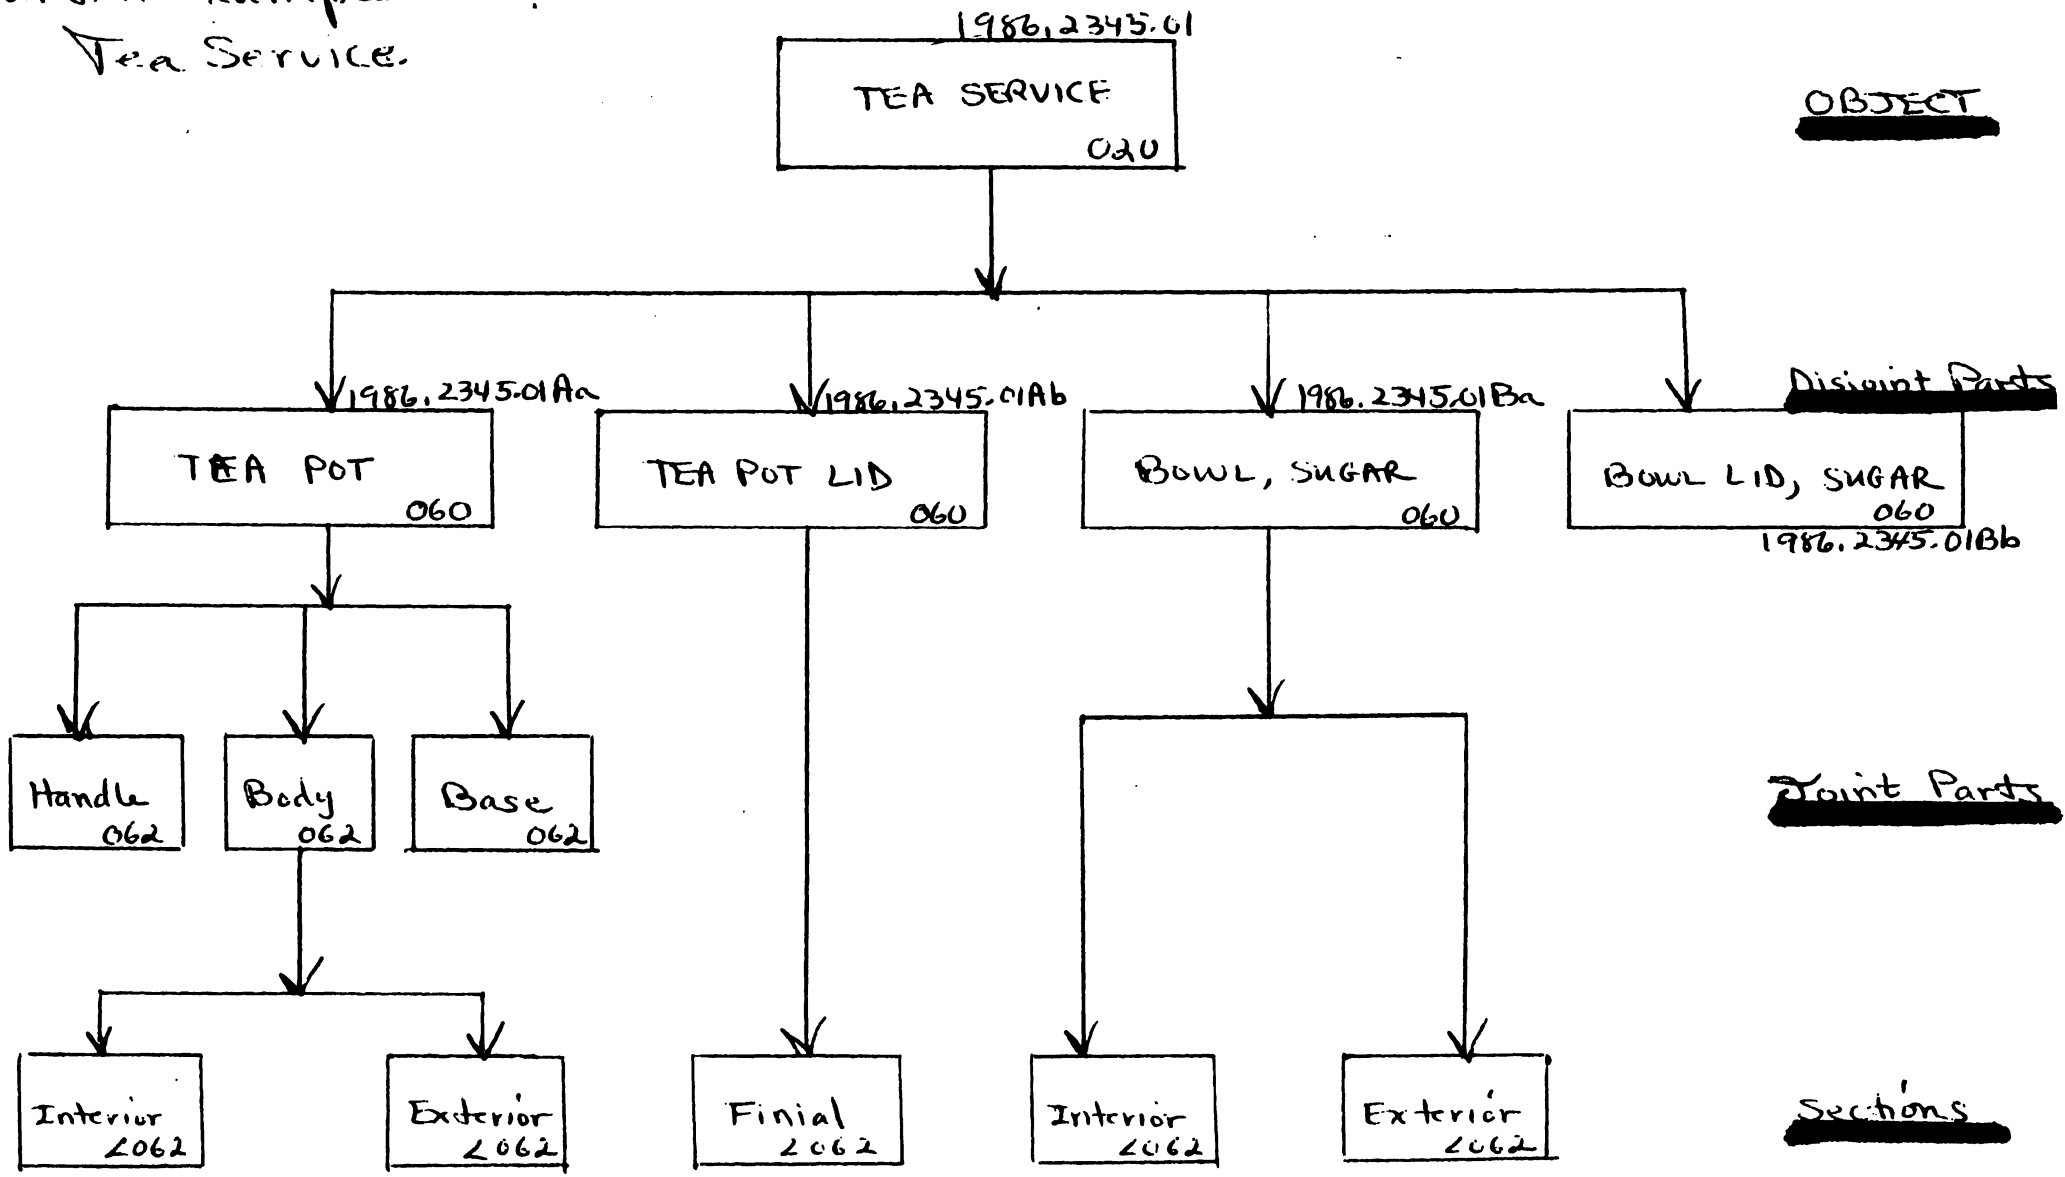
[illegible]
Tea Service.

1986.2345.01
TEA SERVICE
020

OBJECT

1986.2345.01Aa
TEA POT
060

1986.2345.01Ab
TEA POT LID
060

1986.2345.01Ba
BOWL, SUGAR
060

BOWL LID, SUGAR
060
1986.2345.01Bb

Disjoint Parts

Handle
062

Body
062

Base
062

Joint Parts

Interior
2062

Exterior
2062

Finial
2062

Interior
2062

Exterior
2062

Sections